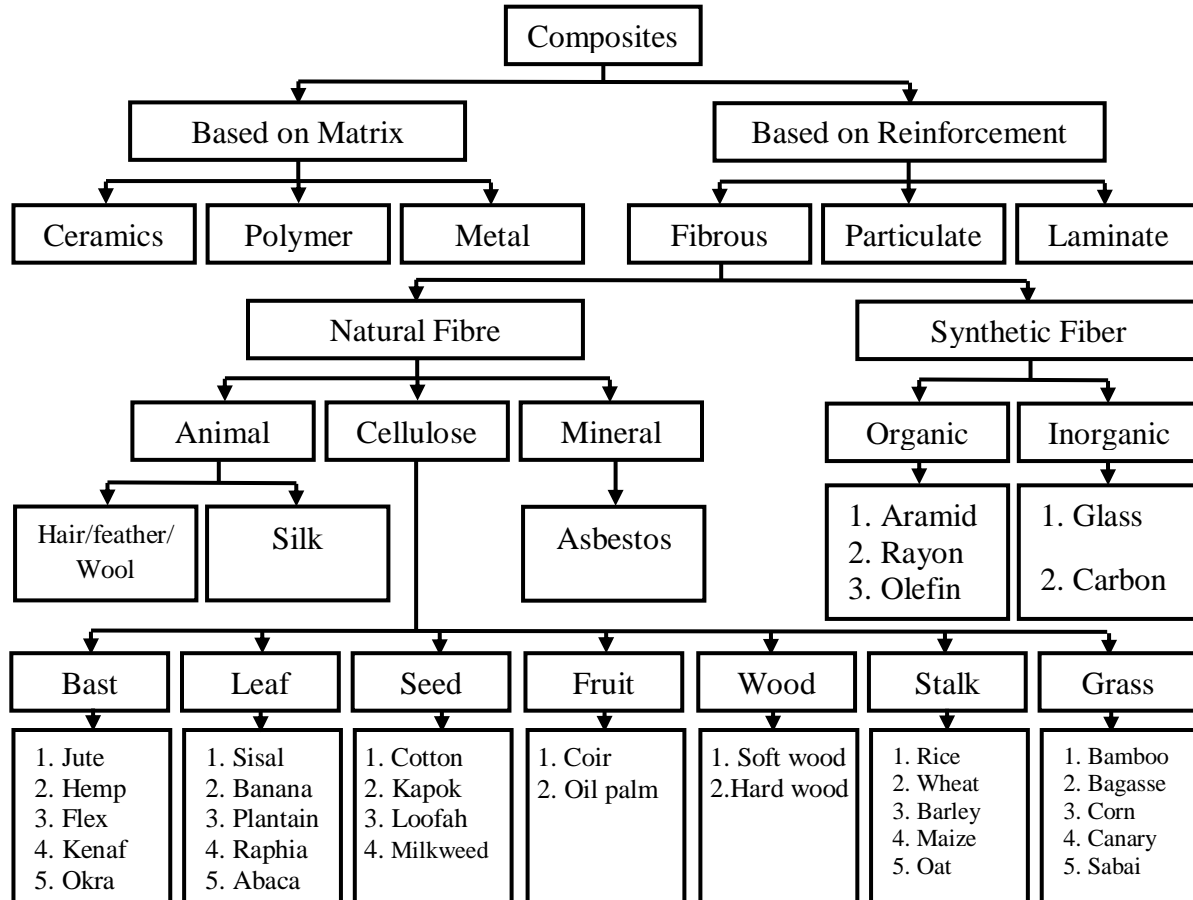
Composites

Based on Matrix

Based on Reinforcement

Ceramics

Polymer

Metal

Fibrous

Particulate

Laminate

Natural Fibre

Synthetic Fiber

Animal

Cellulose

Mineral

Organic

Inorganic

Hair/feather/ Wool

Silk

Asbestos

1. Aramid
2. Rayon
3. Olefin

1. Glass
2. Carbon

Bast

Leaf

Seed

Fruit

Wood

Stalk

Grass

1. Jute
2. Hemp
3. Flex
4. Kenaf
5. Okra

1. Sisal
2. Banana
3. Plantain
4. Raphia
5. Abaca

1. Cotton
2. Kapok
3. Loofah
4. Milkweed

1. Coir
2. Oil palm

1. Soft wood
2.Hard wood

1. Rice
2. Wheat
3. Barley
4. Maize
5. Oat

1. Bamboo
2. Bagasse
3. Corn
4. Canary
5. Sabai